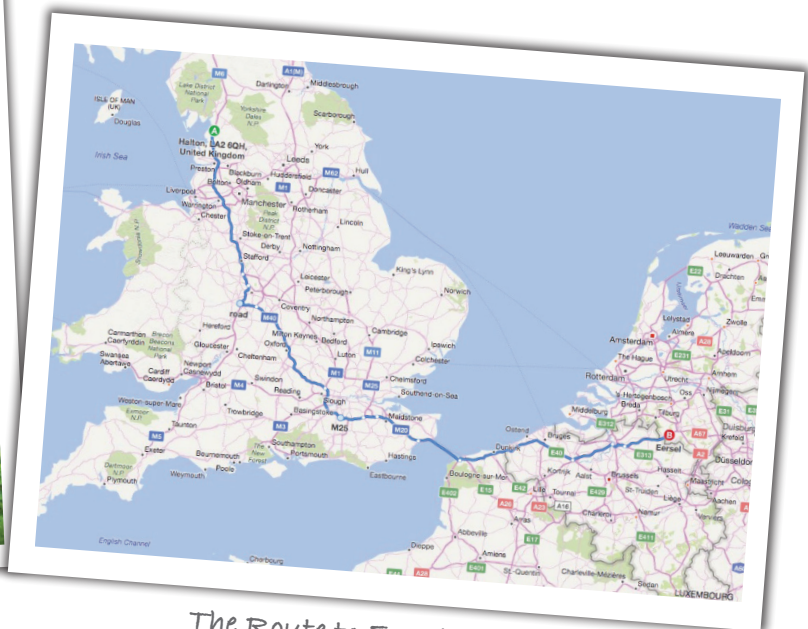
M6
A1(M)
Darlington
Middlesbrough
Lake District National Park
Yorkshire Dales N.P.
Scarborough
ISLE OF MAN (UK)
Douglas
A
Halton, LA2 6QH, United Kingdom
York
Irish Sea
Leeds
M62
Hull
Preston
Blackburn
Huddersfield
Bolton
Oldham
M1
Doncaster
Liverpool
Manchester
Warrington
Peak District N.P.
Rotherham
Chester
Lincoln
Stoke-on-Trent
Derby
Nottingham
Stafford
King's Lynn
Leicester
Peterborough
Norwich
Coventry
Carmarthen
Brecon Beacons National Park
Hereford
M40
Northampton
Cambridge
Milton Keynes
Bedford
Ipswich
Swansea
Gloucester
Oxford
Luton
M11
Colchester
Aberdare
Newport
Cheltenham
Cardiff
Bristol
M4
Swindon
M1
M25
Chelmsford
Southend-on-Sea
Reading
Slough
Weston-super-Mare
Trowbridge
Basingstoke
Maidstone
Exmoor N.P.
M3
M25
M20
Taunton
M5
Southampton
The New Forest
Portsmouth
Hastings
Exeter
Bournemouth
Poole
Eastbourne
Dartmoor N.P.
Weymouth
Plymouth
English Channel
Cherbourg
Wadden Sea
Leeuwarden
Groningen
Lelystad
Almere
Zwolle
Amsterdam
The Hague
Apeldoorn
Rotterdam
Utrecht
Nijmegen
Arnhem
Breda
Middelburg
's-Hertogenbosch
Ostend
Bruges
Tilburg
E312
E313
B
Eersel
Dunkirk
Krefeld
Düsseldorf
E40
Duisburg
Hasselt
Kortrijk
Aalst
Brussels
Maastricht
Lille
Tournai
Sint-Truiden
Liège
Aachen
Boulogne-sur-Mer
Mons
Namur
Charleroi
Abbeville
Arras
E17
Dieppe
Amiens
Charleville-Mézières
Sedan
St.-Quentin
LUXEMBOURG
The Route to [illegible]